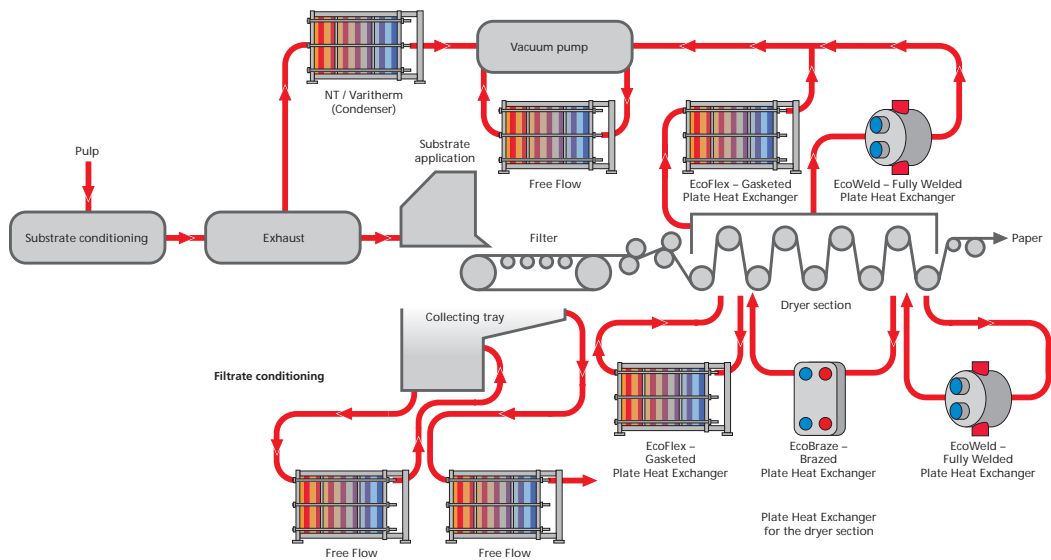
NT / Varitherm (Condenser)

Vacuum pump

Pulp

Substrate application

Free Flow

EcoFlex – Gasketed Plate Heat Exchanger

EcoWeld – Fully Welded Plate Heat Exchanger

Substrate conditioning

Exhaust

Filter

Paper

Dryer section

Collecting tray

Filtrate conditioning

EcoFlex – Gasketed Plate Heat Exchanger

EcoBraze – Brazed Plate Heat Exchanger

EcoWeld – Fully Welded Plate Heat Exchanger

Plate Heat Exchanger for the dryer section

Free Flow

Free Flow